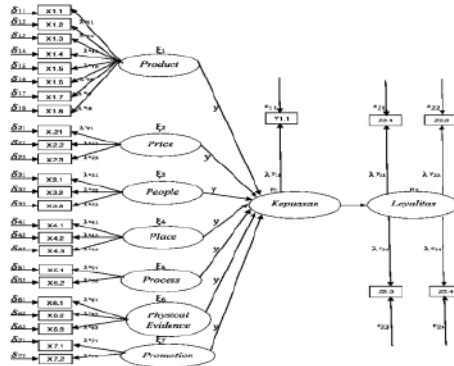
$\delta_{11}$ X1.1
$\delta_{12}$ X1.2
$\delta_{13}$ X1.3
$\delta_{14}$ X1.4
$\delta_{15}$ X1.5
$\delta_{16}$ X1.6
$\delta_{17}$ X1.7
$\delta_{18}$ X1.8
$\xi_1$
Product
$\delta_{21}$ X.21
$\delta_{22}$ X2.2
$\delta_{23}$ X2.3
$\xi_2$
Price
$\delta_{31}$ X3.1
$\delta_{32}$ X3.2
$\delta_{33}$ X3.3
$\xi_3$
People
$\delta_{41}$ X4.1
$\delta_{42}$ X4.2
$\delta_{43}$ X4.3
$\xi_4$
Place
$\delta_{51}$ X5.1
$\delta_{52}$ X5.2
$\xi_5$
Process
$\delta_{61}$ X6.1
$\delta_{62}$ X6.2
$\delta_{63}$ X6.3
$\xi_6$
Physical Evidence
$\delta_{71}$ X7.1
$\delta_{72}$ X7.2
$\xi_7$
Promotion
y
y
y
y
y
y
y
Y1.1
$\lambda y_{11}$
$\eta_1$
Kepuasan
Loyalitas
Z0.1
Z0.2
$\lambda$
$\lambda$
$\lambda$
$\lambda$
Z0.3
Z0.4
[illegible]